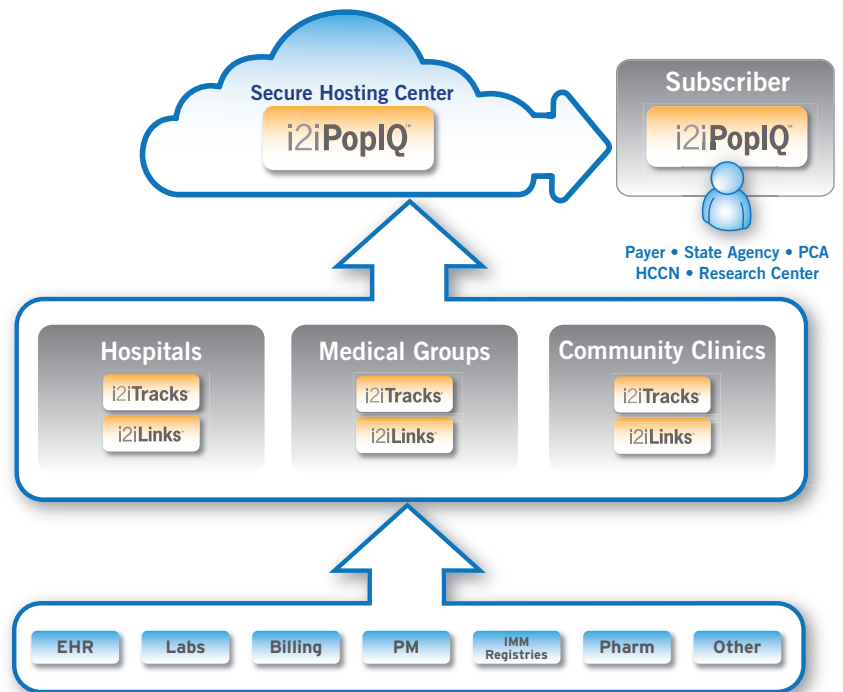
Secure Hosting Center

i2iPopIQ™

Subscriber

i2iPopIQ™

Payer • State Agency • PCA
HCCN • Research Center

Hospitals

i2iTracks™

i2iLinks™

Medical Groups

i2iTracks™

i2iLinks™

Community Clinics

i2iTracks™

i2iLinks™

EHR

Labs

Billing

PM

IMM Registries

Pharm

Other